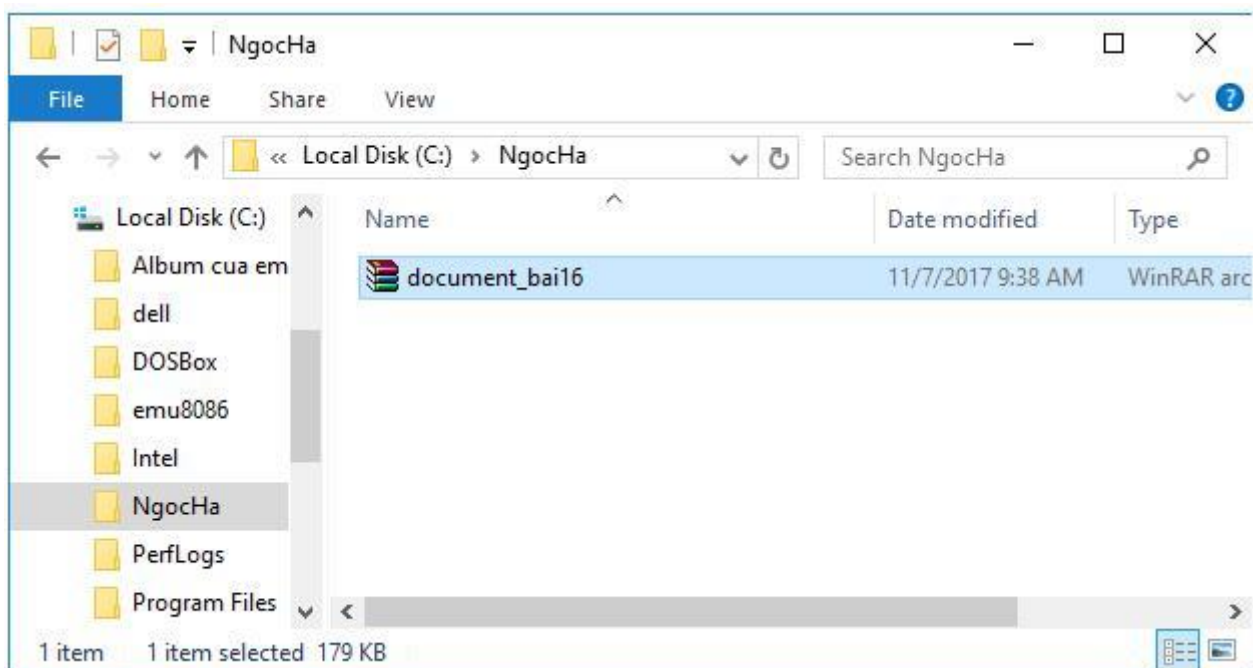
NgocHa

File Home Share View

« Local Disk (C:) › NgocHa

Search NgocHa

Local Disk (C:)
Album cua em
dell
DOSBox
emu8086
Intel
NgocHa
PerfLogs
Program Files

| Name | Date modified | Type |
|---|---|---|
| document_bai16 | 11/7/2017 9:38 AM | WinRAR arc |

1 item 1 item selected 179 KB